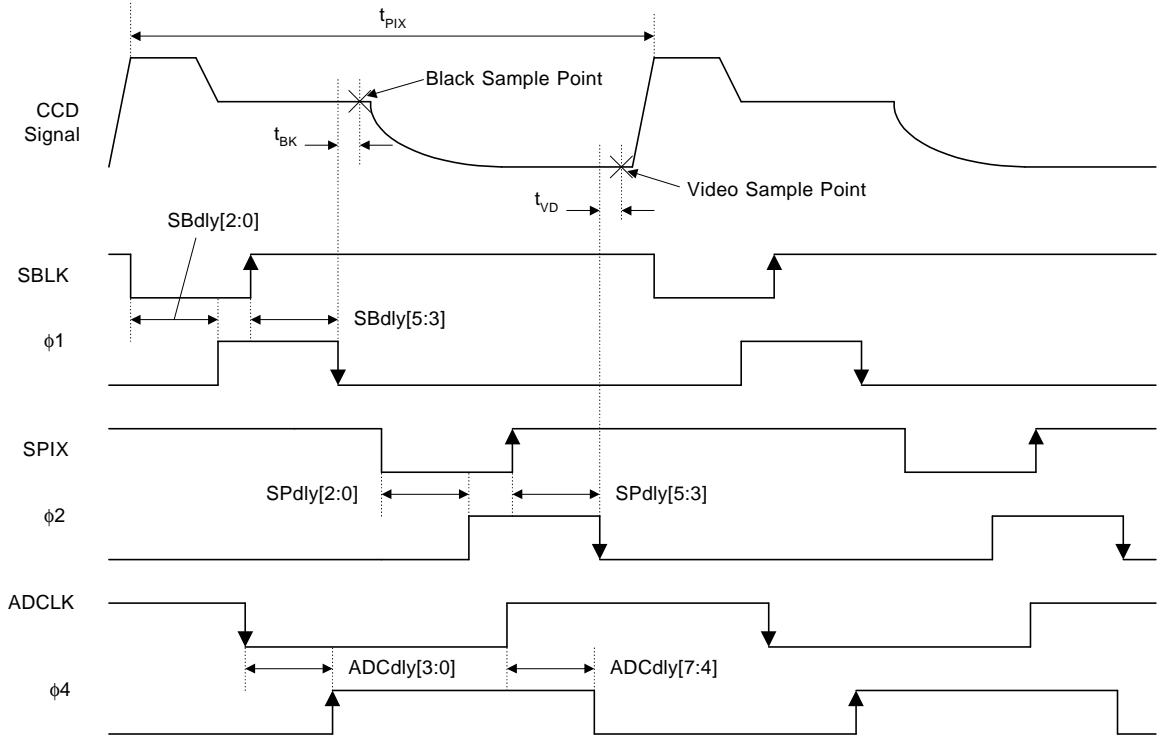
$t_{PIX}$

CCD Signal

Black Sample Point

$t_{BK}$

Video Sample Point

$t_{VD}$

SBdly[2:0]

SBLK

SBdly[5:3]

$\phi1$

SPIX

SPdly[2:0]

SPdly[5:3]

$\phi2$

ADCLK

ADCdly[3:0]

ADCdly[7:4]

$\phi4$